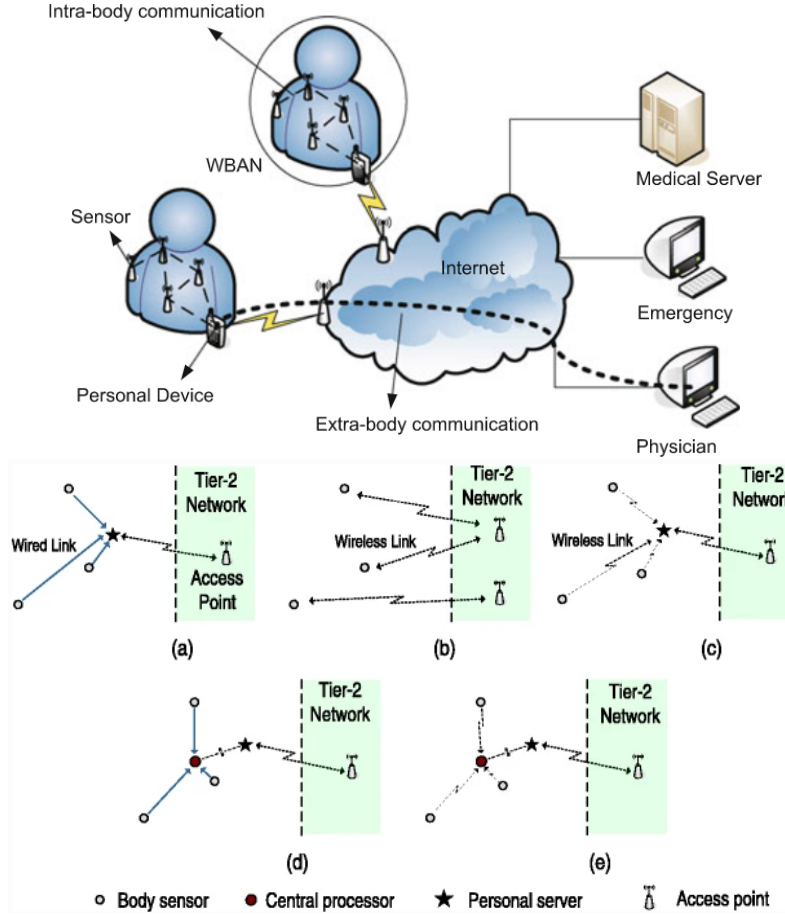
Intra-body communication

WBAN

Medical Server

Sensor

Internet

Emergency

Personal Device

Extra-body communication

Physician

Wired Link

Tier-2 Network

Access Point

(a)

Tier-2 Network

Wireless Link

(b)

Tier-2 Networ

Wireless Link

(c)

Tier-2 Network

(d)

Tier-2 Network

(e)

Body sensor  Central processor  Personal server  Access point